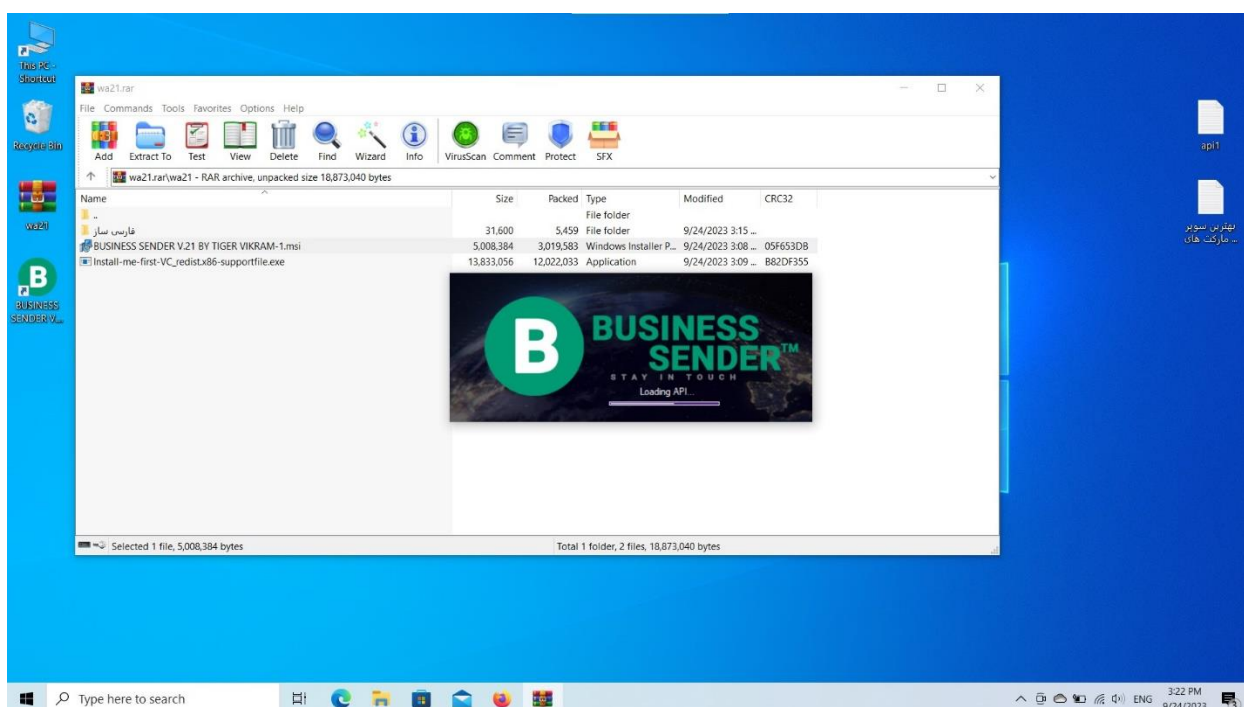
This PC - Shortcut

Recycle Bin

wa21

BUSINESS SENDER V...

api1

بهترین سوپر ... مارکت های

wa21.rar

File Commands Tools Favorites Options Help

Add Extract To Test View Delete Find Wizard Info VirusScan Comment Protect SFX

wa21.rar\wa21 - RAR archive, unpacked size 18,873,040 bytes

| Name | Size | Packed | Type | Modified | CRC32 |
|---|---|---|---|---|---|
| .. | | | File folder | | |
| فارسی ساز | 31,600 | 5,459 | File folder | 9/24/2023 3:15 ... | |
| BUSINESS SENDER V.21 BY TIGER VIKRAM-1.msi | 5,008,384 | 3,019,583 | Windows Installer P... | 9/24/2023 3:08 ... | 05F653DB |
| Install-me-first-VC_redist.x86-supportfile.exe | 13,833,056 | 12,022,033 | Application | 9/24/2023 3:09 ... | B82DF355 |

BUSINESS SENDER™
STAY IN TOUCH
Loading API...

Selected 1 file, 5,008,384 bytes

Total 1 folder, 2 files, 18,873,040 bytes

Type here to search

ENG 3:22 PM 9/24/2023